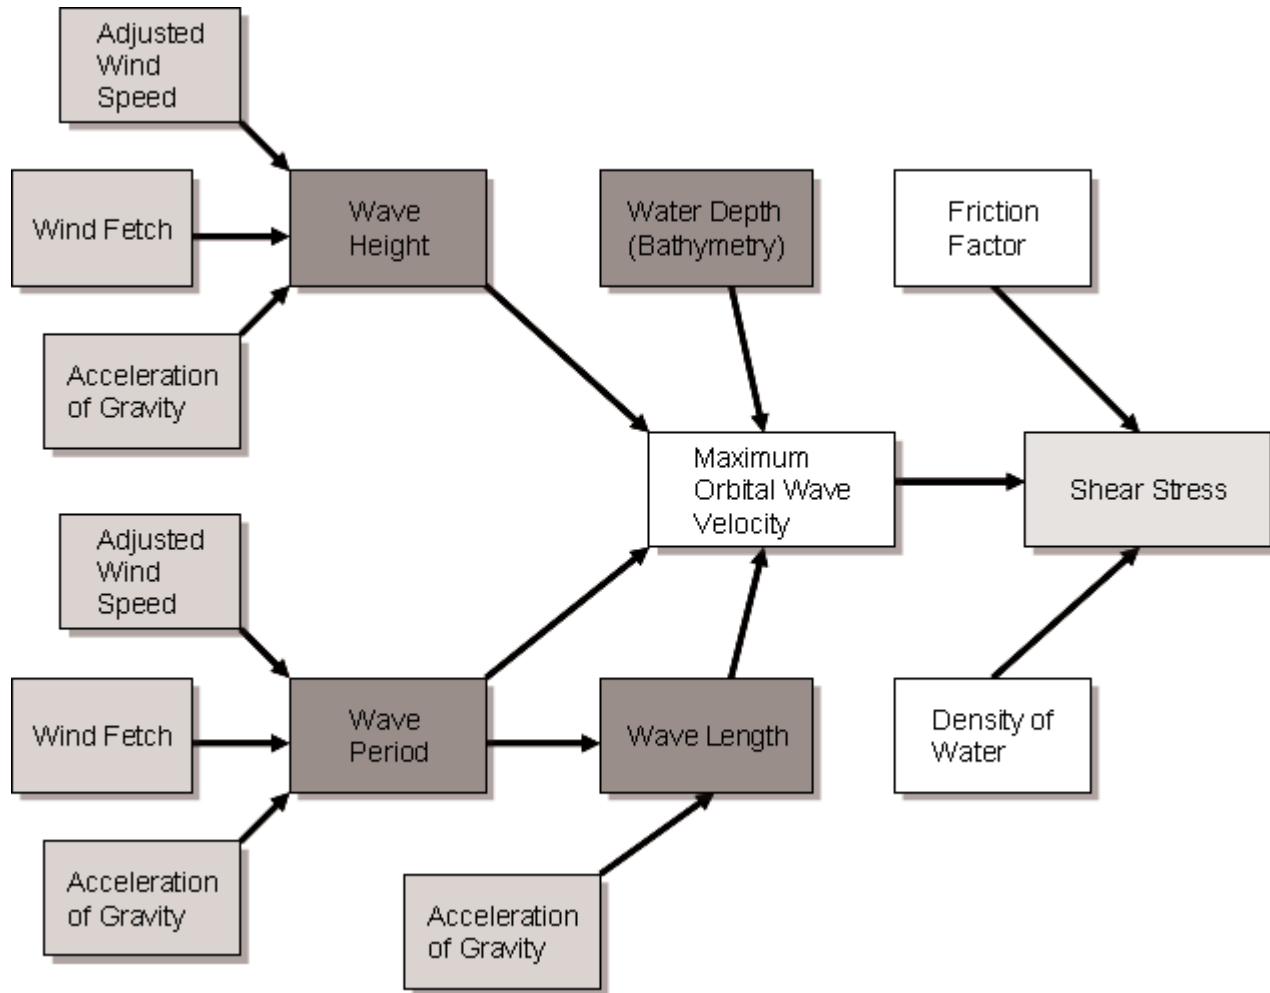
Adjusted Wind Speed

Wind Fetch

Acceleration of Gravity

Wave Height

Water Depth (Bathymetry)

Friction Factor

Maximum Orbital Wave Velocity

Shear Stress

Adjusted Wind Speed

Wind Fetch

Acceleration of Gravity

Wave Period

Wave Length

Density of Water

Acceleration of Gravity